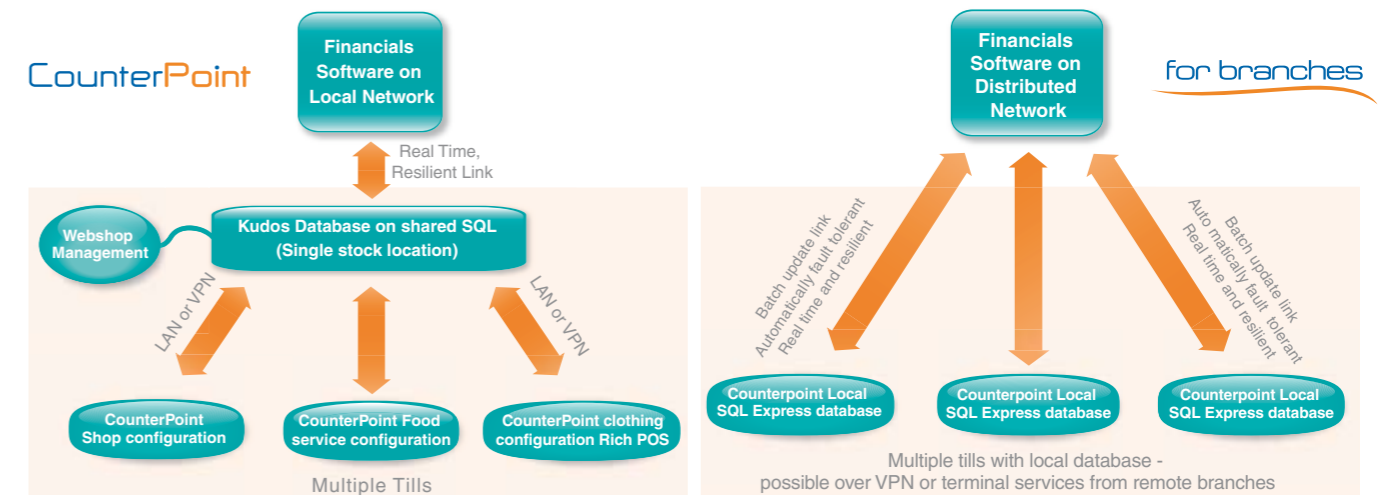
CounterPoint

Financials Software on Local Network

Real Time, Resilient Link

Webshop Management

Kudos Database on shared SQL (Single stock location)

LAN or VPN

LAN or VPN

CounterPoint Shop configuration

CounterPoint Food service configuration

CounterPoint clothing configuration Rich POS

Multiple Tills

Financials Software on Distributed Network

for branches

Batch update link
Automatically fault tolerant
Real time and resilient

Batch update link
Auto matically fault tolerant
Real time and resilient

Counterpoint Local SQL Express database

Counterpoint Local SQL Express database

Counterpoint Local SQL Express database

Multiple tills with local database - possible over VPN or terminal services from remote branches